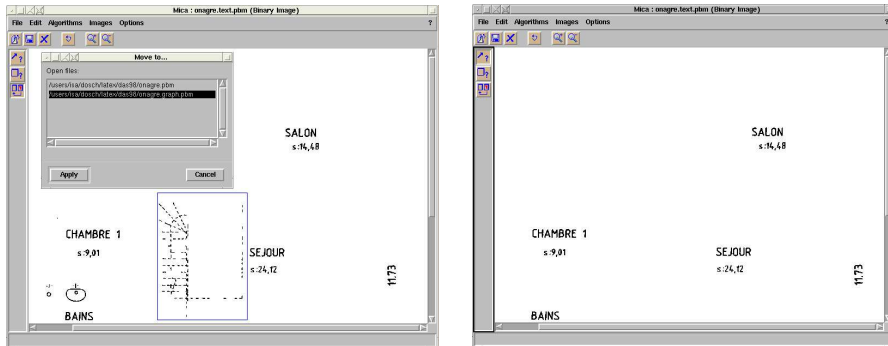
Mica : onagre.text.pbm (Binary Image)

File Edit Algorithms Images Options ?

Move to...

Open files:

/users/isa/dosch/latex/das98/onagre.pbm
/users/isa/dosch/latex/das98/onagre.graph.pbm

Apply Cancel

SALON
s:14,48

CHAMBRE 1
s:9,01

SEJOUR
s:24,12

11.73

BAINS

Mica : onagre.text.pbm (Binary Image)

File Edit Algorithms Images Options ?

SALON
s:14,48

CHAMBRE 1
s:9,01

SEJOUR
s:24,12

11.73

BAINS